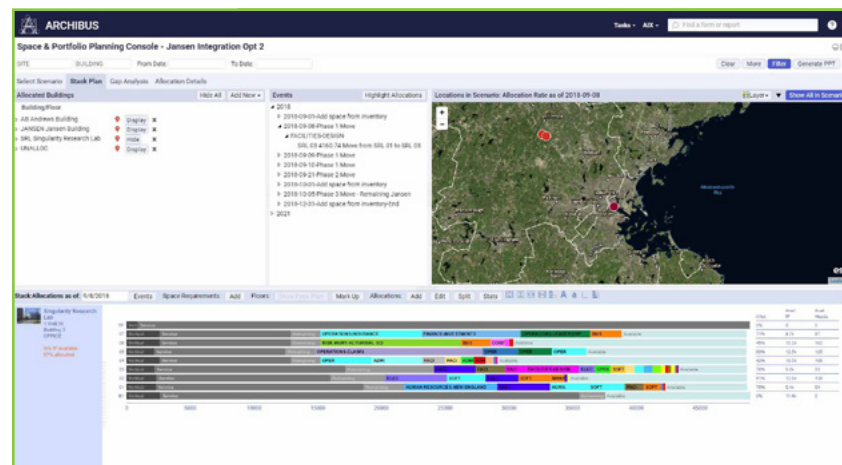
ARCHIBUS

Tasks AIX Find a form or report

Space & Portfolio Planning Console - Jansen Integration Opt 2

SITE BUILDING From Date: To Date:

Clear More Filter Generate PPT

Select Scenario Stack Plan Gap Analysis Allocation Details

Allocated Buildings Hide All Add New

Building/Floor

AB Andrews Building Display
JANSEN Jansen Building Display
SRL Singularity Research Lab Hide
UNALLOC Display

Events Highlight Allocations

2018
2018-09-01-Add space from inventory
2018-09-08-Phase 1 Move
FACILITIES-DESIGN
SRL 03 4160.74 Move from SRL 01 to SRL 03
2018-09-08-Phase 1 Move
2018-09-10-Phase 1 Move
2018-09-21-Phase 2 Move
2018-10-01-Add space from inventory
2018-10-05-Phase 3 Move - Remaining Jansen
2018-12-01-Add space from inventory-tmd
2021

Locations in Scenario: Allocation Rate as of 2018-09-08

Layers Show All in Scenario

Massachusetts Bay

Stack Allocations as of: 9/8/2018 Events Space Requirements Add Floors Mark Up Allocations: Add Edit Split Stats

Singularity Research Lab
OFFICE

Service
OPERATIONS CLAIMS
FINANCE AND STRATEGY
HUMAN RESOURCES NEW ENGLAND
OPER
SOFT
Available

0 5000 10000 15000 20000 25000 30000 35000 40000 45000